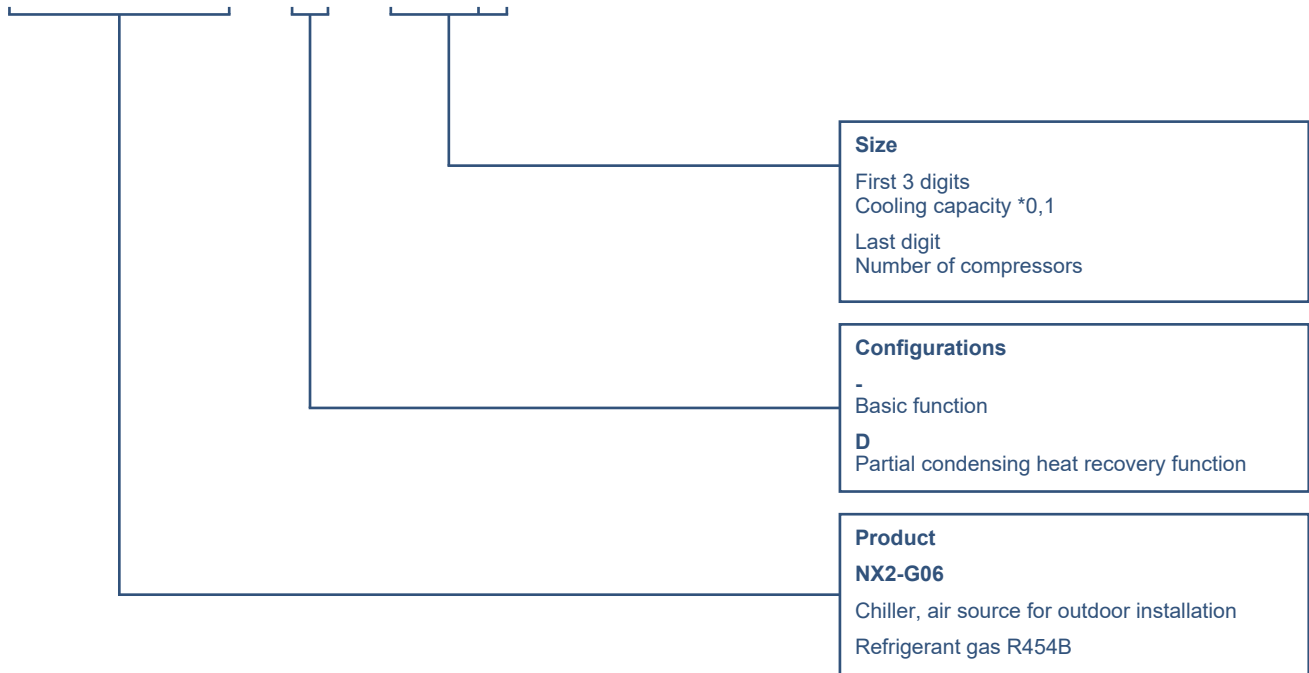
Size

First 3 digits
Cooling capacity *0,1

Last digit
Number of compressors

Configurations

-
Basic function

D
Partial condensing heat recovery function

Product

NX2-G06

Chiller, air source for outdoor installation

Refrigerant gas R454B